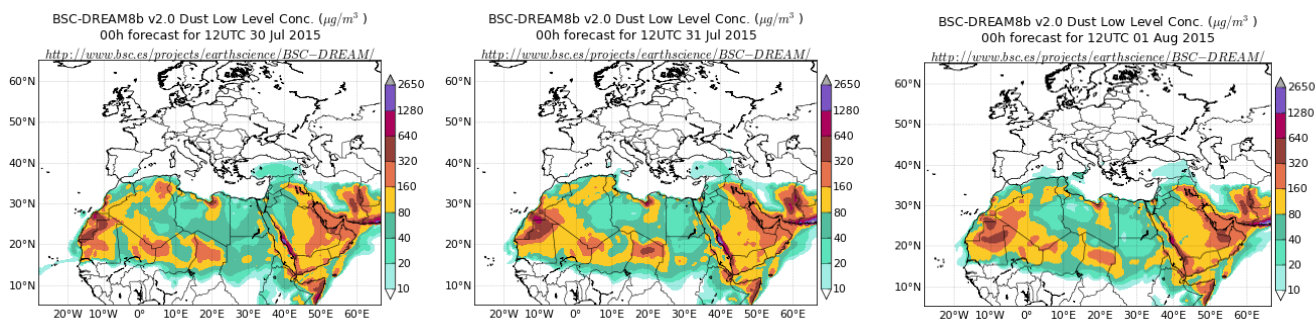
BSC-DREAM8b v2.0 Dust Low Level Conc. ($\mu g/m^3$ )
00h forecast for 12UTC 30 Jul 2015
http://www.bsc.es/projects/earthscience/BSC−DREAM/

60°N
50°N
40°N
30°N
20°N
10°N
20°W 10°W 0° 10°E 20°E 30°E 40°E 50°E 60°E

2650
1280
640
320
160
80
40
20
10

BSC-DREAM8b v2.0 Dust Low Level Conc. ($\mu g/m^3$ )
00h forecast for 12UTC 31 Jul 2015
http://www.bsc.es/projects/earthscience/BSC−DREAM/

60°N
50°N
40°N
30°N
20°N
10°N
20°W 10°W 0° 10°E 20°E 30°E 40°E 50°E 60°E

2650
1280
640
320
160
80
40
20
10

BSC-DREAM8b v2.0 Dust Low Level Conc. ($\mu g/m^3$ )
00h forecast for 12UTC 01 Aug 2015
http://www.bsc.es/projects/earthscience/BSC−DREAM/

60°N
50°N
40°N
30°N
20°N
10°N
20°W 10°W 0° 10°E 20°E 30°E 40°E 50°E 60°E

2650
1280
640
320
160
80
40
20
10